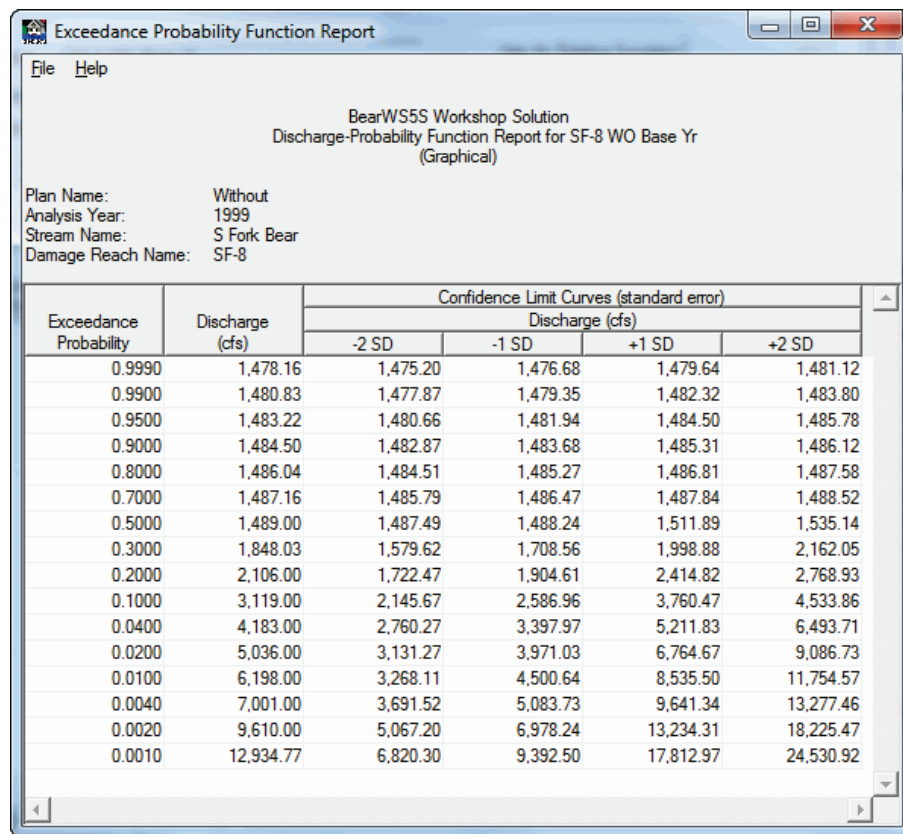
Exceedance Probability Function Report

File Help

BearWS5S Workshop Solution
Discharge-Probability Function Report for SF-8 WO Base Yr
(Graphical)

Plan Name: Without
Analysis Year: 1999
Stream Name: S Fork Bear
Damage Reach Name: SF-8

| Exceedance Probability | Discharge (cfs) | Confidence Limit Curves (standard error) Discharge (cfs) -2 SD | -1 SD | +1 SD | +2 SD |
|---|---|---|---|---|---|
| 0.9990 | 1,478.16 | 1,475.20 | 1,476.68 | 1,479.64 | 1,481.12 |
| 0.9900 | 1,480.83 | 1,477.87 | 1,479.35 | 1,482.32 | 1,483.80 |
| 0.9500 | 1,483.22 | 1,480.66 | 1,481.94 | 1,484.50 | 1,485.78 |
| 0.9000 | 1,484.50 | 1,482.87 | 1,483.68 | 1,485.31 | 1,486.12 |
| 0.8000 | 1,486.04 | 1,484.51 | 1,485.27 | 1,486.81 | 1,487.58 |
| 0.7000 | 1,487.16 | 1,485.79 | 1,486.47 | 1,487.84 | 1,488.52 |
| 0.5000 | 1,489.00 | 1,487.49 | 1,488.24 | 1,511.89 | 1,535.14 |
| 0.3000 | 1,848.03 | 1,579.62 | 1,708.56 | 1,998.88 | 2,162.05 |
| 0.2000 | 2,106.00 | 1,722.47 | 1,904.61 | 2,414.82 | 2,768.93 |
| 0.1000 | 3,119.00 | 2,145.67 | 2,586.96 | 3,760.47 | 4,533.86 |
| 0.0400 | 4,183.00 | 2,760.27 | 3,397.97 | 5,211.83 | 6,493.71 |
| 0.0200 | 5,036.00 | 3,131.27 | 3,971.03 | 6,764.67 | 9,086.73 |
| 0.0100 | 6,198.00 | 3,268.11 | 4,500.64 | 8,535.50 | 11,754.57 |
| 0.0040 | 7,001.00 | 3,691.52 | 5,083.73 | 9,641.34 | 13,277.46 |
| 0.0020 | 9,610.00 | 5,067.20 | 6,978.24 | 13,234.31 | 18,225.47 |
| 0.0010 | 12,934.77 | 6,820.30 | 9,392.50 | 17,812.97 | 24,530.92 |